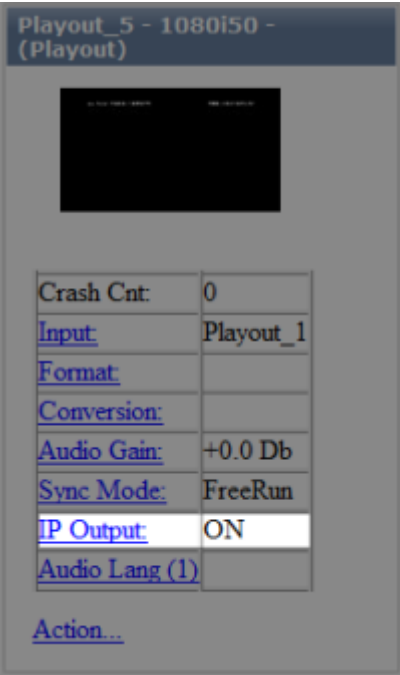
Playout_5 - 1080i50 - (Playout)

| Crash Cnt: | 0 |
|---|---|
| Input: | Playout_1 |
| Format: | |
| Conversion: | |
| Audio Gain: | +0.0 Db |
| Sync Mode: | FreeRun |
| IP Output: | ON |
| Audio Lang (1) | |

Action...